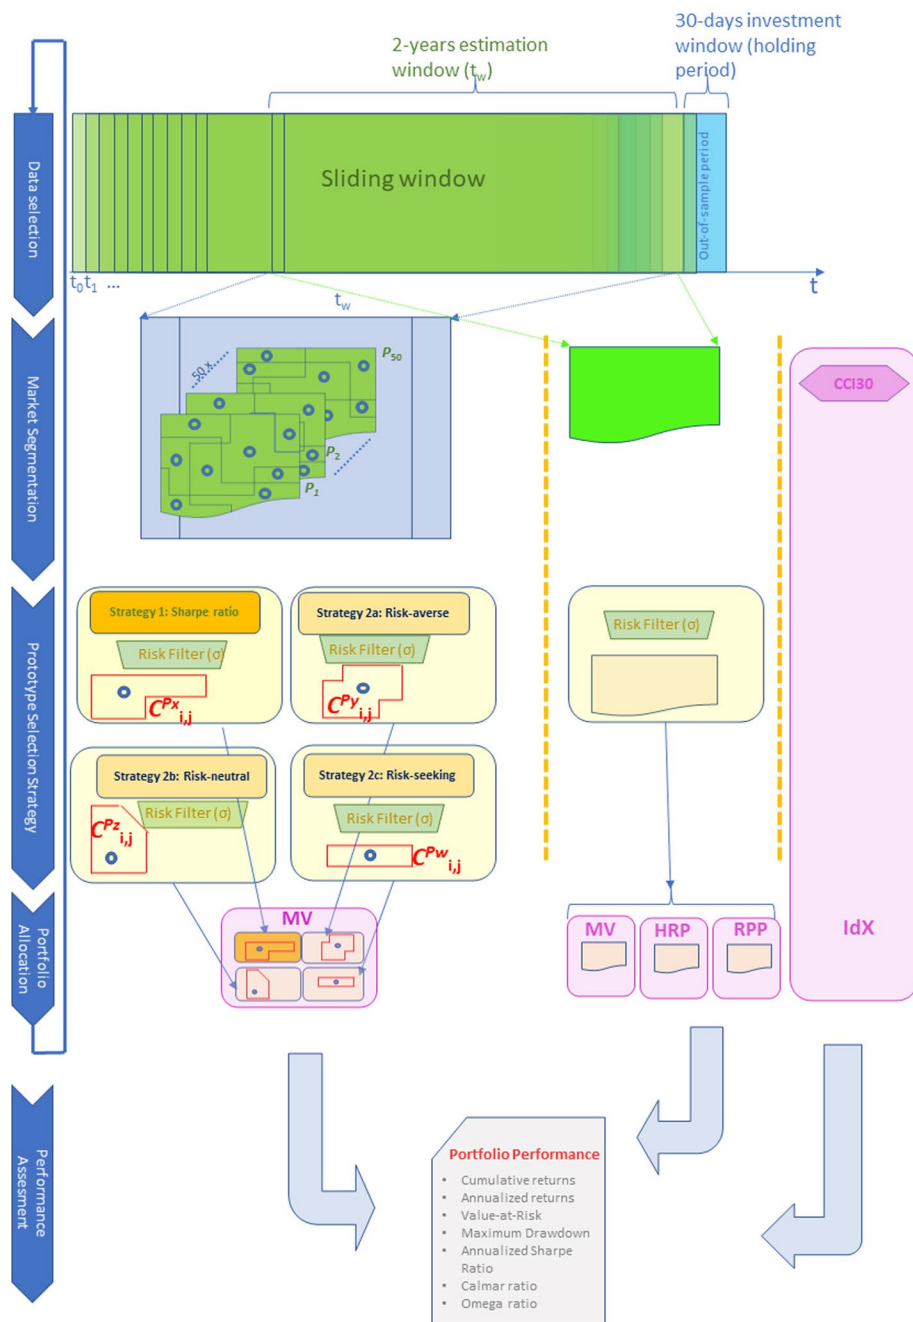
2-years estimation window ($t_w$)

30-days investment window (holding period)

Data selection

Sliding window

Out-of-sample period

$t_0$ $t_1$ ...

t

$t_w$

Market Segmentation

50 x

$P_{50}$

$P_2$

$P_1$

CCI30

Prototype Selection Strategy

Strategy 1: Sharpe ratio

Risk Filter (σ)

$C^{Px}_{i,j}$

Strategy 2a: Risk-averse

Risk Filter (σ)

$C^{Py}_{i,j}$

Risk Filter (σ)

Strategy 2b: Risk-neutral

Risk Filter (σ)

$C^{Pz}_{i,j}$

Strategy 2c: Risk-seeking

Risk Filter (σ)

$C^{Pw}_{i,j}$

Portfolio Allocation

MV

MV

HRP

RPP

IdX

Performance Assesment

Portfolio Performance

• Cumulative returns
• Annualized returns
• Value-at-Risk
• Maximum Drawdown
• Annualized Sharpe Ratio
• Calmar ratio
• Omega ratio